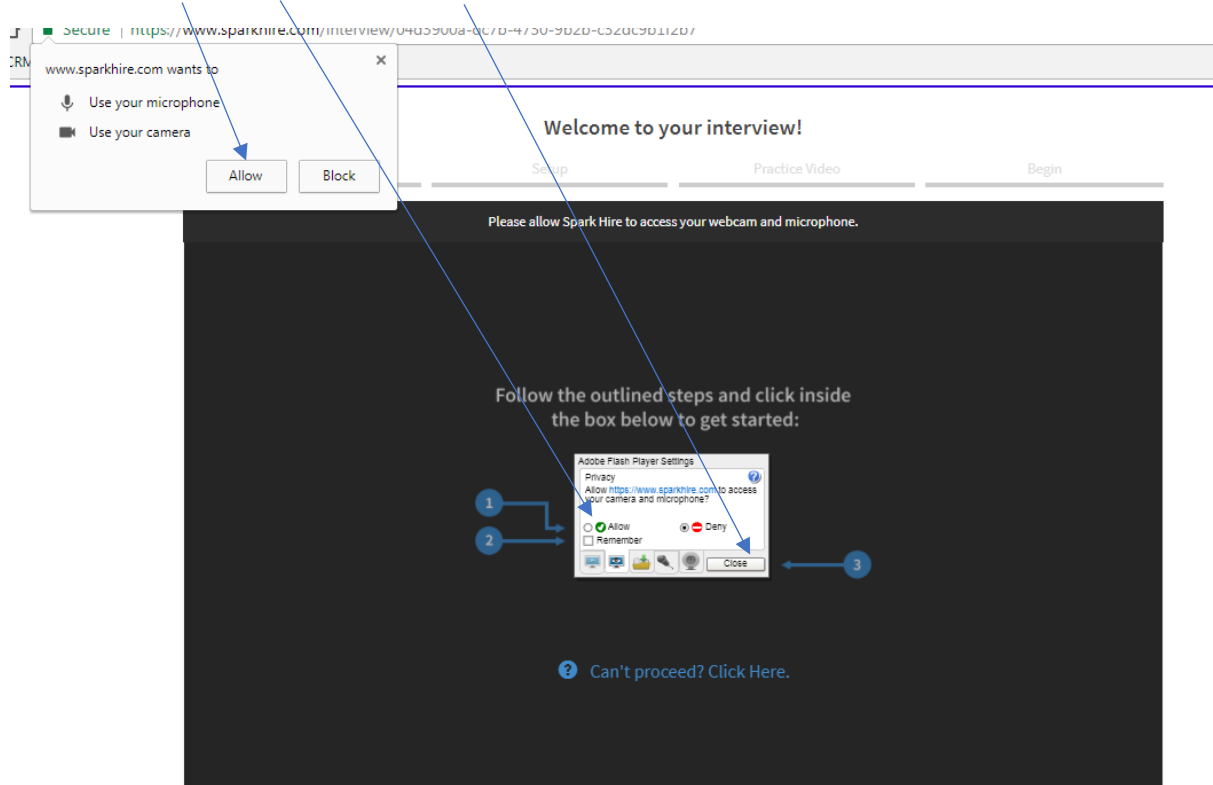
Secure | https://www.sparkhire.com/interview/04d3900a-dc7b-4730-9b2b-c52dc9b1f2b7

CRM

www.sparkhire.com wants to

Use your microphone

Use your camera

Allow

Block

Welcome to your interview!

Setup

Practice Video

Begin

Please allow Spark Hire to access your webcam and microphone.

Follow the outlined steps and click inside the box below to get started:

Adobe Flash Player Settings

Privacy

Allow https://www.sparkhire.com to access your camera and microphone?

Allow

Deny

Remember

Close

1

2

3

Can't proceed? Click Here.